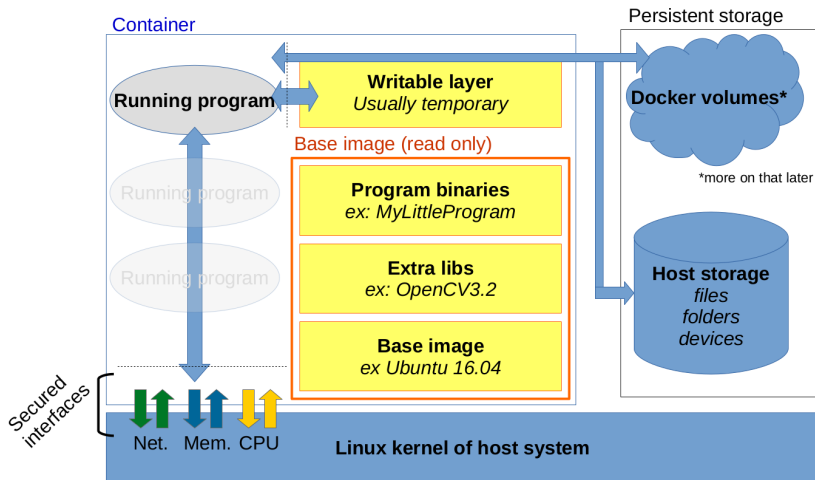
Container

Persistent storage

Running program

Writable layer
Usually temporary

Docker volumes*

Base image (read only)

Running program

Program binaries
ex: MyLittleProgram

*more on that later

Running program

Extra libs
ex: OpenCV3.2

Host storage
files
folders
devices

Base image
ex Ubuntu 16.04

Secured interfaces

Net. Mem. CPU

Linux kernel of host system